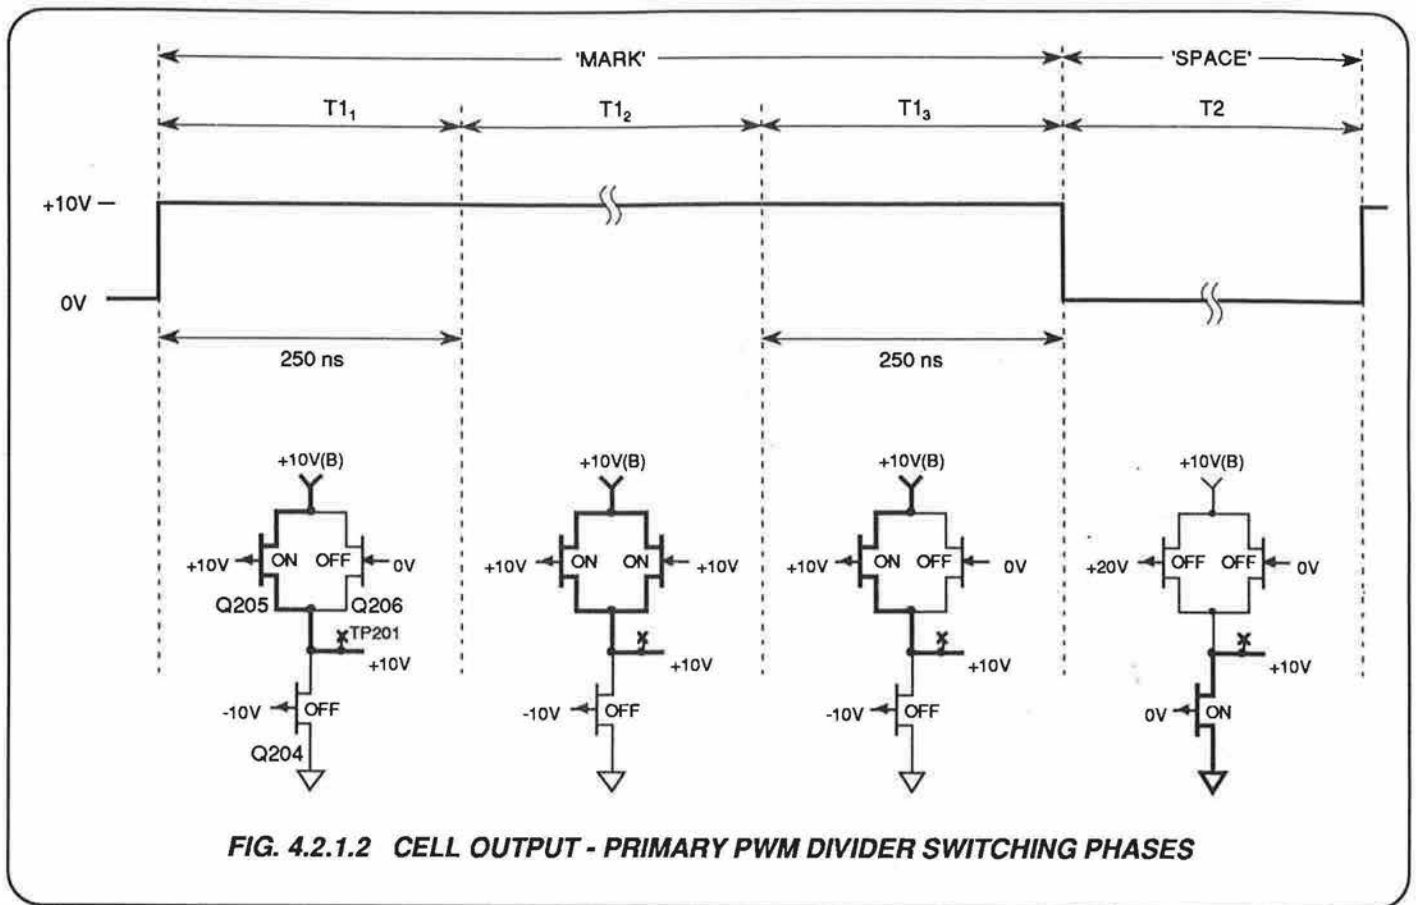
'MARK'

'SPACE'

$T1_1$

$T1_2$

$T1_3$

T2

+10V

0V

250 ns

250 ns

+10V(B)

+10V ON OFF 0V

Q205 Q206

TP201

+10V

-10V OFF

Q204

+10V(B)

+10V ON ON +10V

+10V

-10V OFF

+10V(B)

+10V ON OFF 0V

+10V

-10V OFF

+10V(B)

+20V OFF OFF 0V

+10V

0V ON

FIG. 4.2.1.2 CELL OUTPUT - PRIMARY PWM DIVIDER SWITCHING PHASES